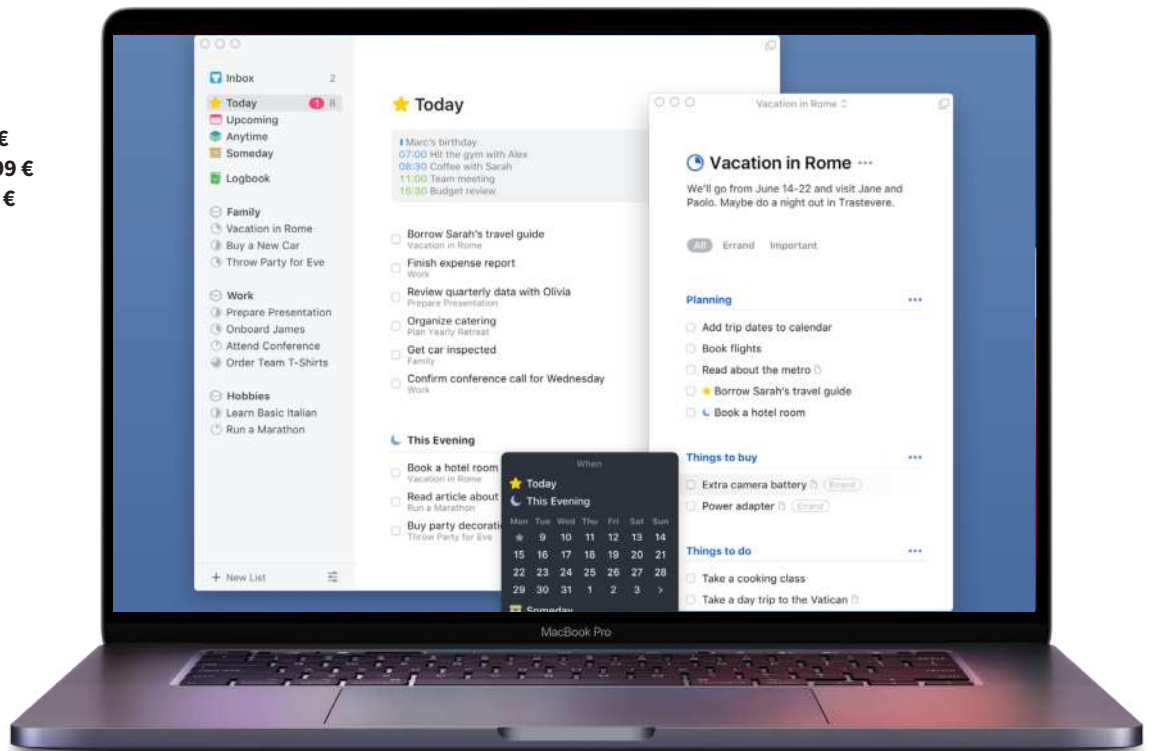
€
99 €
€

Inbox 2
Today 1 8
Upcoming
Anytime
Someday
Logbook

Family
Vacation in Rome
Buy a New Car
Throw Party for Eve

Work
Prepare Presentation
Onboard James
Attend Conference
Order Team T-Shirts

Hobbies
Learn Basic Italian
Run a Marathon

+ New List

Today

Marc's birthday
07:00 Hit the gym with Alex
08:30 Coffee with Sarah
11:00 Team meeting
15:30 Budget review

Borrow Sarah's travel guide
Vacation in Rome
Finish expense report
Work
Review quarterly data with Olivia
Prepare Presentation
Organize catering
Plan Yearly Retreat
Get car inspected
Family
Confirm conference call for Wednesday
Work

This Evening

Book a hotel room
Vacation in Rome
Read article about
Run a Marathon
Buy party decorati
Throw Party for Eve

When
Today
This Evening

| Mon | Tue | Wed | Thu | Fri | Sat | Sun |
|---|---|---|---|---|---|---|
| ★ | 9 | 10 | 11 | 12 | 13 | 14 |
| 15 | 16 | 17 | 18 | 19 | 20 | 21 |
| 22 | 23 | 24 | 25 | 26 | 27 | 28 |
| 29 | 30 | 31 | 1 | 2 | 3 | > |

Someday

Vacation in Rome

Vacation in Rome ···
We'll go from June 14-22 and visit Jane and Paolo. Maybe do a night out in Trastevere.

All Errand Important

Planning ···
Add trip dates to calendar
Book flights
Read about the metro
Borrow Sarah's travel guide
Book a hotel room

Things to buy ···
Extra camera battery Errand
Power adapter Errand

Things to do ···
Take a cooking class
Take a day trip to the Vatican

MacBook Pro